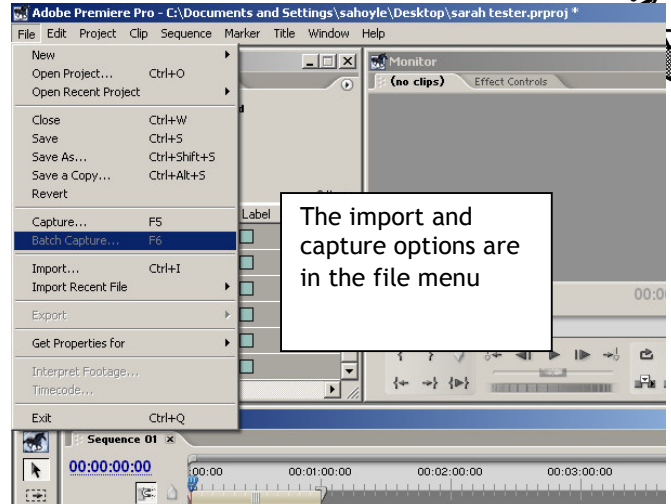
Adobe Premiere Pro - C:\Documents and Settings\sahoyle\Desktop\sarah tester.prproj *

File Edit Project Clip Sequence Marker Title Window Help

New
Open Project... Ctrl+O
Open Recent Project
Close Ctrl+W
Save Ctrl+S
Save As... Ctrl+Shift+S
Save a Copy... Ctrl+Alt+S
Revert
Capture... F5
Batch Capture... F6
Import... Ctrl+I
Import Recent File
Export
Get Properties for
Interpret Footage...
Timecode...
Exit Ctrl+Q

Label

Monitor
(no clips) Effect Controls

The import and capture options are in the file menu

00:0

Sequence 01

00:00:00:00

00:00 00:01:00:00 00:02:00:00 00:03:00:00